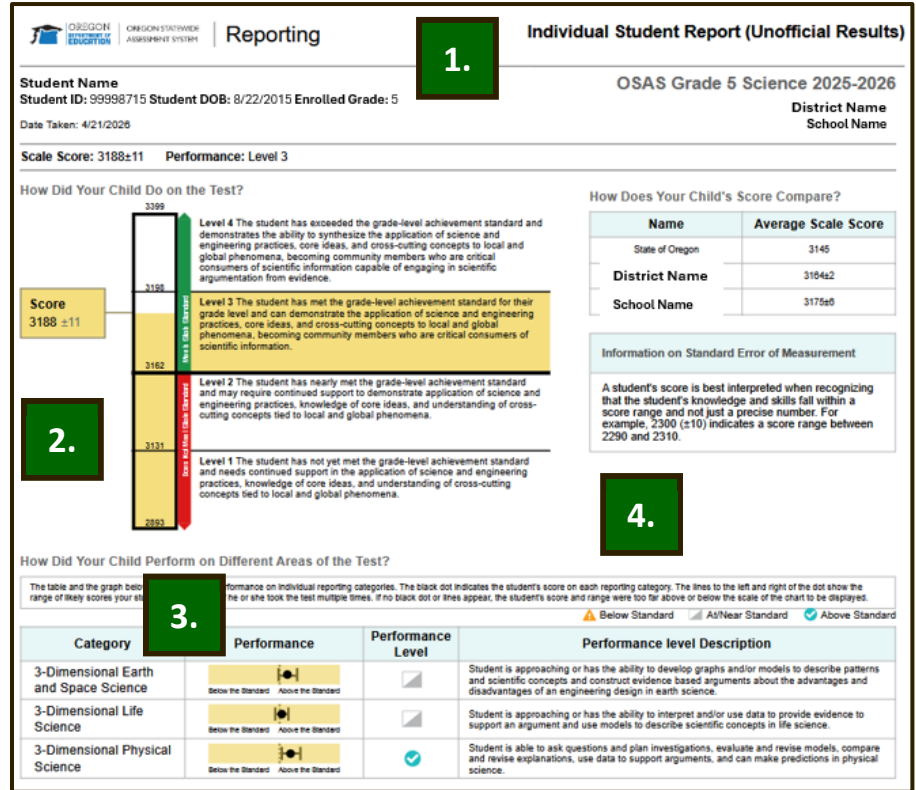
OREGON DEPARTMENT OF EDUCATION | OREGON STATEWIDE ASSESSMENT SYSTEM | Reporting

Individual Student Report (Unofficial Results)

1.

Student Name
Student ID: 99998715 Student DOB: 8/22/2015 Enrolled Grade: 5

Date Taken: 4/21/2026

OSAS Grade 5 Science 2025-2026

District Name
School Name

Scale Score: 3188±11 Performance: Level 3

How Did Your Child Do on the Test?

3399

Level 4 The student has exceeded the grade-level achievement standard and demonstrates the ability to synthesize the application of science and engineering practices, core ideas, and cross-cutting concepts to local and global phenomena, becoming community members who are critical consumers of scientific information capable of engaging in scientific argumentation from evidence.

3198

Score
3188 ±11

Level 3 The student has met the grade-level achievement standard for their grade level and can demonstrate the application of science and engineering practices, core ideas, and cross-cutting concepts to local and global phenomena, becoming community members who are critical consumers of scientific information.

3162

Level 2 The student has nearly met the grade-level achievement standard and may require continued support to demonstrate application of science and engineering practices, knowledge of core ideas, and understanding of cross-cutting concepts tied to local and global phenomena.

2.

3131

Level 1 The student has not yet met the grade-level achievement standard and needs continued support in the application of science and engineering practices, knowledge of core ideas, and understanding of cross-cutting concepts tied to local and global phenomena.

2893

How Does Your Child's Score Compare?

| Name | Average Scale Score |
|---|---|
| State of Oregon | 3145 |
| District Name | 3164±2 |
| School Name | 3175±6 |

Information on Standard Error of Measurement

A student's score is best interpreted when recognizing that the student's knowledge and skills fall within a score range and not just a precise number. For example, 2300 (±10) indicates a score range between 2290 and 2310.

4.

How Did Your Child Perform on Different Areas of the Test?

The table and the graph belo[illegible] performance on individual reporting categories. The black dot indicates the student's score on each reporting category. The lines to the left and right of the dot show the range of likely scores your st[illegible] he or she took the test multiple times. If no black dot or lines appear, the student's score and range were too far above or below the scale of the chart to be displayed.

3.

Below Standard   At/Near Standard   Above Standard

| Category | Performance | Performance Level | Performance level Description |
|---|---|---|---|
| 3-Dimensional Earth and Space Science | Below the Standard Above the Standard | | Student is approaching or has the ability to develop graphs and/or models to describe patterns and scientific concepts and construct evidence based arguments about the advantages and disadvantages of an engineering design in earth science. |
| 3-Dimensional Life Science | Below the Standard Above the Standard | | Student is approaching or has the ability to interpret and/or use data to provide evidence to support an argument and use models to describe scientific concepts in life science. |
| 3-Dimensional Physical Science | Below the Standard Above the Standard | | Student is able to ask questions and plan investigations, evaluate and revise models, compare and revise explanations, use data to support arguments, and can make predictions in physical science. |